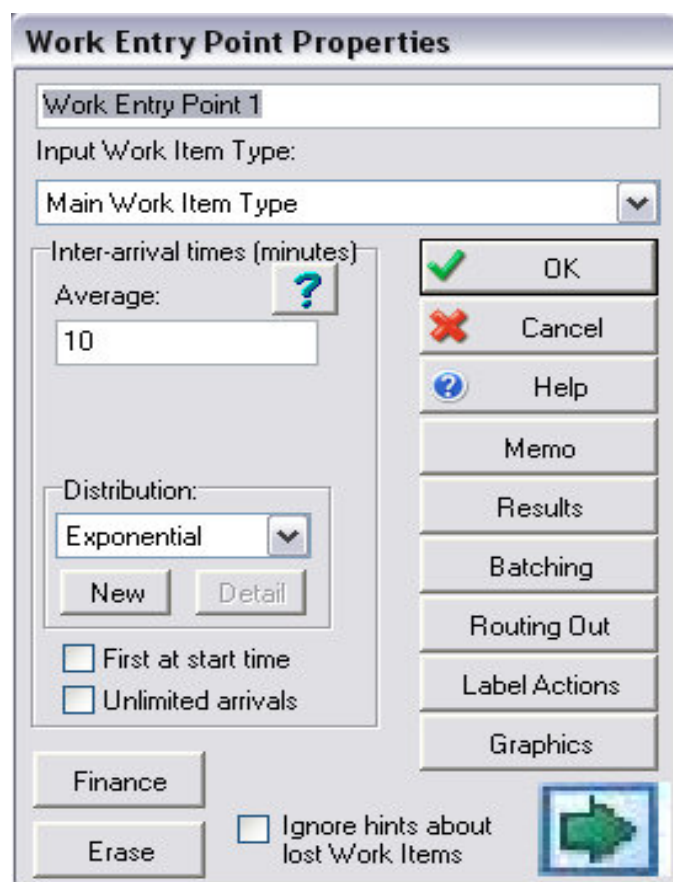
Work Entry Point Properties

Work Entry Point 1

Input Work Item Type:

Main Work Item Type

Inter-arrival times (minutes)

Average:

?

10

Distribution:

Exponential

New

Detail

First at start time

Unlimited arrivals

OK

Cancel

Help

Memo

Results

Batching

Routing Out

Label Actions

Graphics

Finance

Erase

Ignore hints about lost Work Items